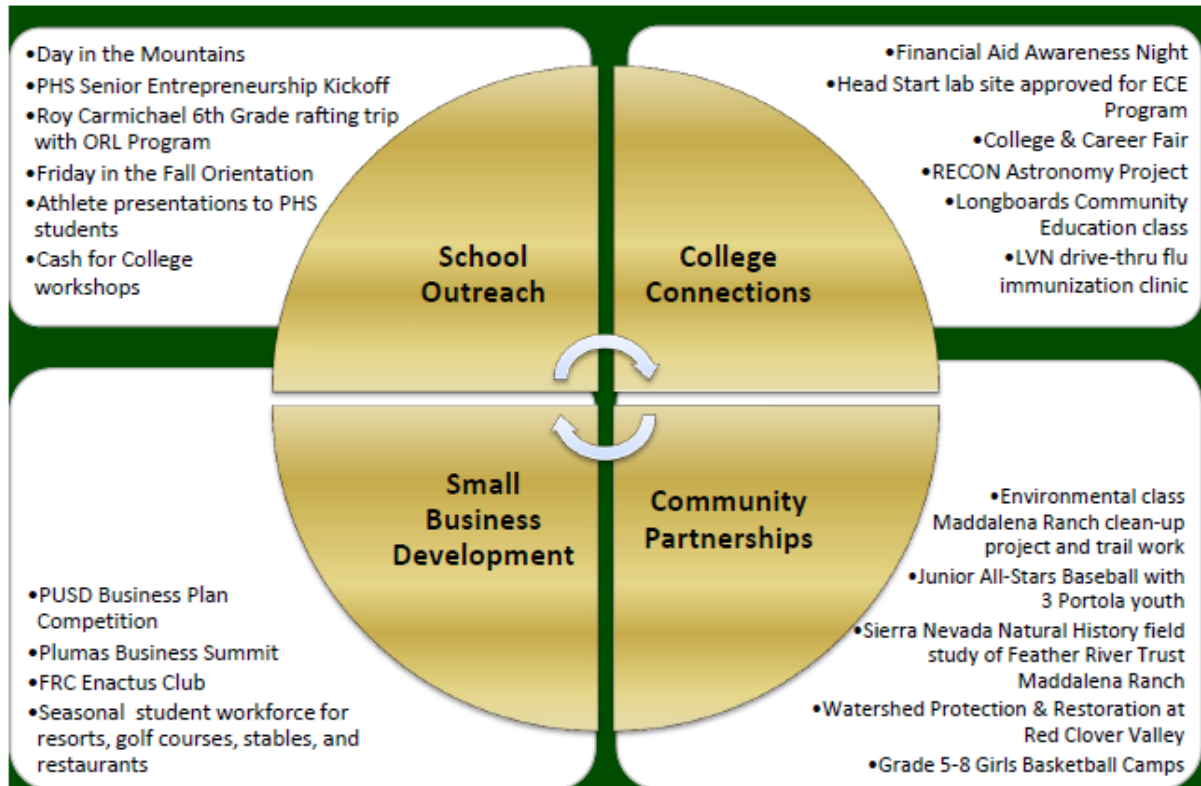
•Day in the Mountains
•PHS Senior Entrepreneurship Kickoff
•Roy Carmichael 6th Grade rafting trip with ORL Program
•Friday in the Fall Orientation
•Athlete presentations to PHS students
•Cash for College workshops

•Financial Aid Awareness Night
•Head Start lab site approved for ECE Program
•College & Career Fair
•RECON Astronomy Project
•Longboards Community Education class
•LVN drive-thru flu immunization clinic

School Outreach

College Connections

Small Business Development

Community Partnerships

•PUSD Business Plan Competition
•Plumas Business Summit
•FRC Enactus Club
•Seasonal student workforce for resorts, golf courses, stables, and restaurants

•Environmental class Maddalena Ranch clean-up project and trail work
•Junior All-Stars Baseball with 3 Portola youth
•Sierra Nevada Natural History field study of Feather River Trust Maddalena Ranch
•Watershed Protection & Restoration at Red Clover Valley
•Grade 5-8 Girls Basketball Camps